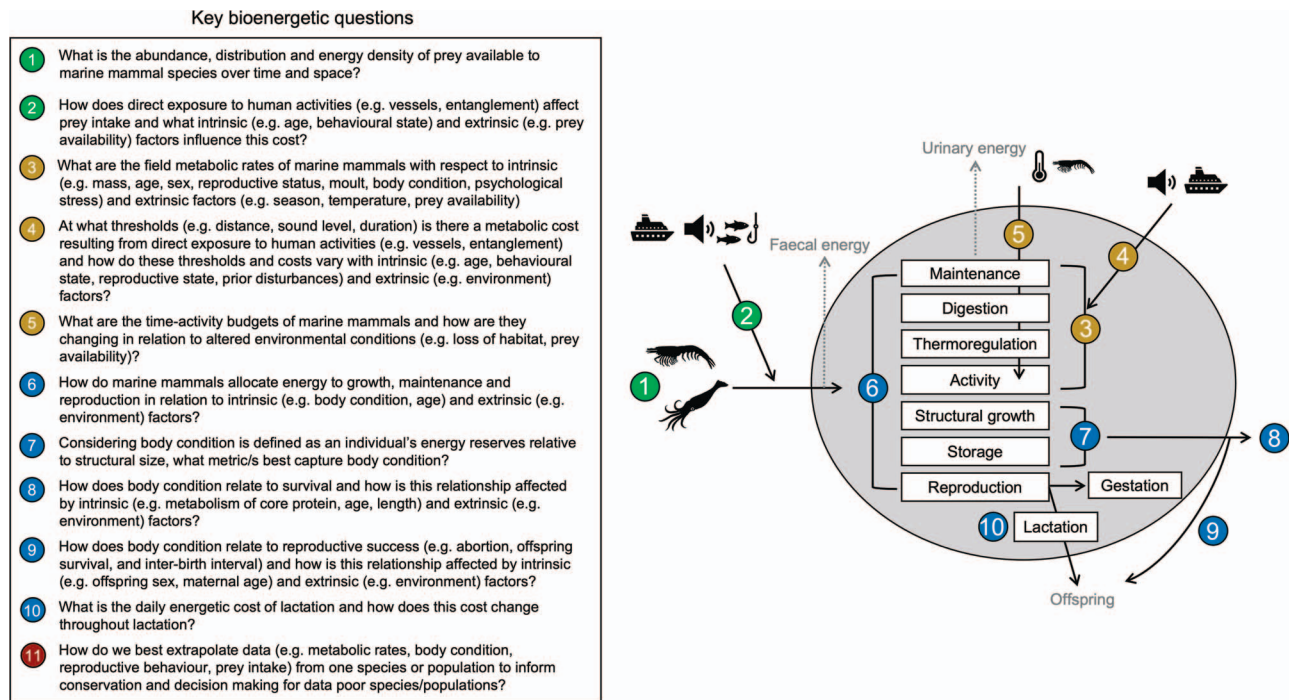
Key bioenergetic questions

1 What is the abundance, distribution and energy density of prey available to marine mammal species over time and space?

2 How does direct exposure to human activities (e.g. vessels, entanglement) affect prey intake and what intrinsic (e.g. age, behavioural state) and extrinsic (e.g. prey availability) factors influence this cost?

3 What are the field metabolic rates of marine mammals with respect to intrinsic (e.g. mass, age, sex, reproductive status, moult, body condition, psychological stress) and extrinsic factors (e.g. season, temperature, prey availability)

4 At what thresholds (e.g. distance, sound level, duration) is there a metabolic cost resulting from direct exposure to human activities (e.g. vessels, entanglement) and how do these thresholds and costs vary with intrinsic (e.g. age, behavioural state, reproductive state, prior disturbances) and extrinsic (e.g. environment) factors?

5 What are the time-activity budgets of marine mammals and how are they changing in relation to altered environmental conditions (e.g. loss of habitat, prey availability)?

6 How do marine mammals allocate energy to growth, maintenance and reproduction in relation to intrinsic (e.g. body condition, age) and extrinsic (e.g. environment) factors?

7 Considering body condition is defined as an individual's energy reserves relative to structural size, what metric/s best capture body condition?

8 How does body condition relate to survival and how is this relationship affected by intrinsic (e.g. metabolism of core protein, age, length) and extrinsic (e.g. environment) factors?

9 How does body condition relate to reproductive success (e.g. abortion, offspring survival, and inter-birth interval) and how is this relationship affected by intrinsic (e.g. offspring sex, maternal age) and extrinsic (e.g. environment) factors?

10 What is the daily energetic cost of lactation and how does this cost change throughout lactation?

11 How do we best extrapolate data (e.g. metabolic rates, body condition, reproductive behaviour, prey intake) from one species or population to inform conservation and decision making for data poor species/populations?

Urinary energy
Faecal energy
5
4
2
3
1
6
7
8
9
10
Maintenance
Digestion
Thermoregulation
Activity
Structural growth
Storage
Reproduction
Gestation
Lactation
Offspring